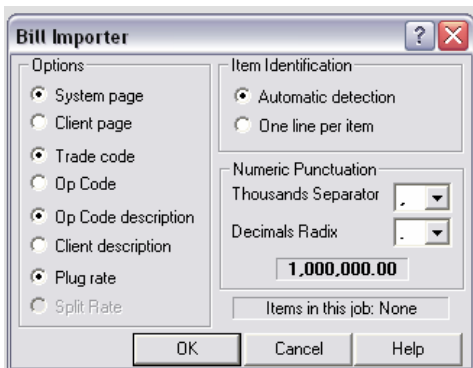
Bill Importer

Options
System page
Client page
Trade code
Op Code
Op Code description
Client description
Plug rate
Split Rate

Item Identification
Automatic detection
One line per item

Numeric Punctuation
Thousands Separator ,
Decimals Radix .
1,000,000.00

Items in this job: None

OK
Cancel
Help